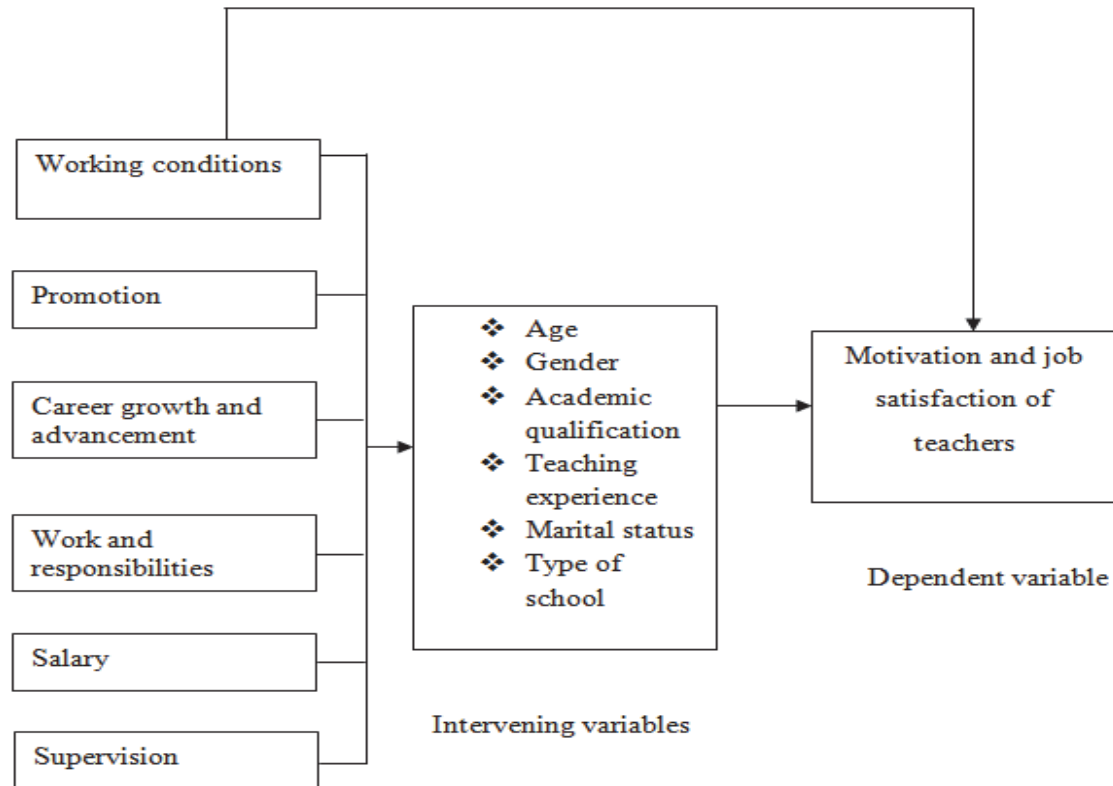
Working conditions

Promotion

Career growth and advancement

Work and responsibilities

Salary

Supervision

❖ Age
❖ Gender
❖ Academic qualification
❖ Teaching experience
❖ Marital status
❖ Type of school

Intervening variables

Motivation and job satisfaction of teachers

Dependent variable